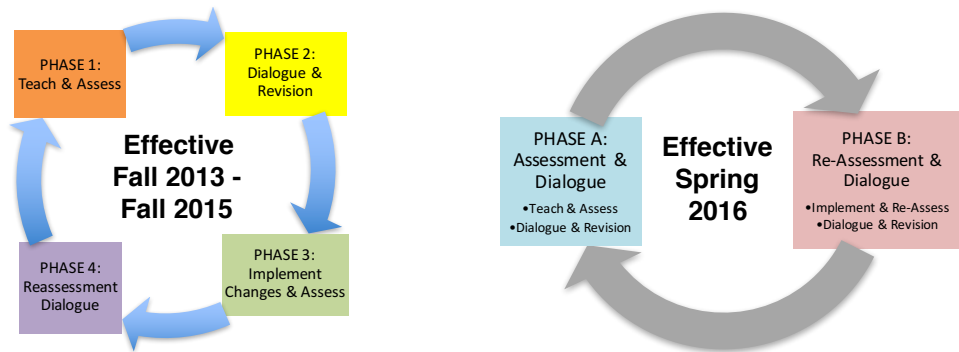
PHASE 1:
Teach & Assess

PHASE 2:
Dialogue &
Revision

Effective
Fall 2013 -
Fall 2015

PHASE 3:
Implement
Changes & Assess

PHASE 4:
Reassessment
Dialogue

PHASE A:
Assessment &
Dialogue
•Teach & Assess
•Dialogue & Revision

Effective
Spring
2016

PHASE B:
Re-Assessment &
Dialogue
•Implement & Re-Assess
•Dialogue & Revision